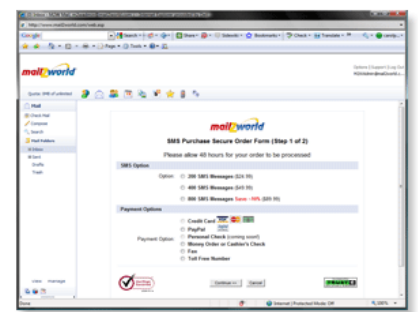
Google
mail world
Quota: 0% of unlimited
Mail
Check Mail
Compose
Search
Mail Folders
Inbox
Sent
Drafts
Trash
mail world
SMS Purchase Secure Order Form (Step 1 of 2)
Please allow 48 hours for your order to be processed
SMS Option
Option 200 SMS Messages ($24.99)
400 SMS Messages ($49.99)
800 SMS Messages Save - 10% ($89.99)
Payment Options
Credit Card
PayPal
Payment Option Personal Check (coming soon!)
Money Order or Cashier's Check
Fax
Toll Free Number
Continue >> Cancel
Done
Internet | Protected Mode: Off
100%